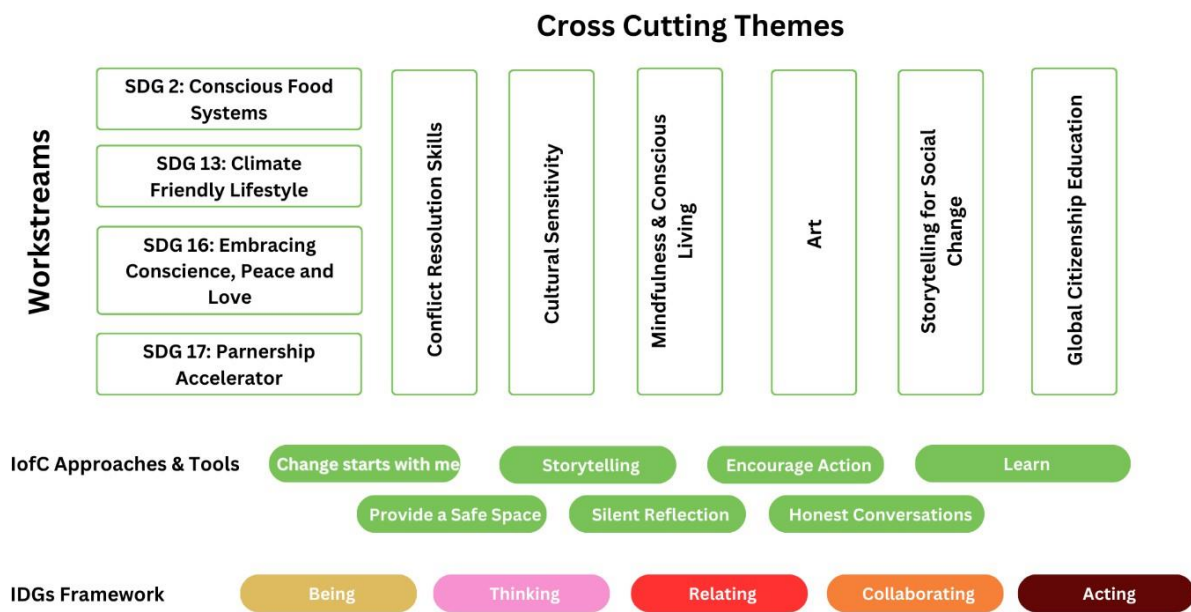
Cross Cutting Themes

Workstreams

SDG 2: Conscious Food Systems

SDG 13: Climate Friendly Lifestyle

SDG 16: Embracing Conscience, Peace and Love

SDG 17: Parnership Accelerator

Conflict Resolution Skills

Cultural Sensitivity

Mindfulness & Conscious Living

Art

Storytelling for Social Change

Global Citizenship Education

IofC Approaches & Tools

Change starts with me

Storytelling

Encourage Action

Learn

Provide a Safe Space

Silent Reflection

Honest Conversations

IDGs Framework

Being

Thinking

Relating

Collaborating

Acting